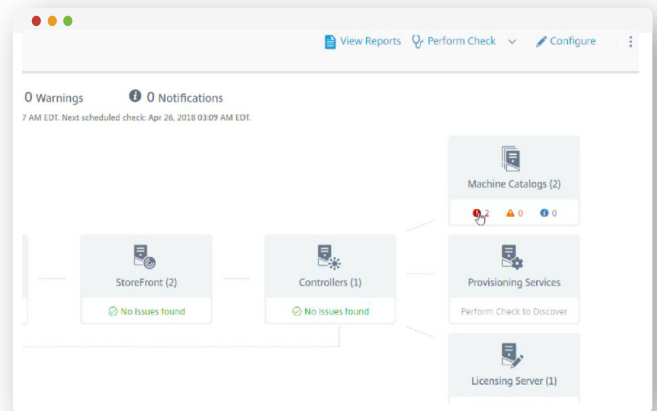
View Reports Perform Check Configure

0 Warnings 0 Notifications

7 AM EDT. Next scheduled check: Apr 26, 2018 03:09 AM EDT.

Machine Catalogs (2)

2 0 0

StoreFront (2)

No Issues found

Controllers (1)

No Issues found

Provisioning Services

Perform Check to Discover

Licensing Server (1)